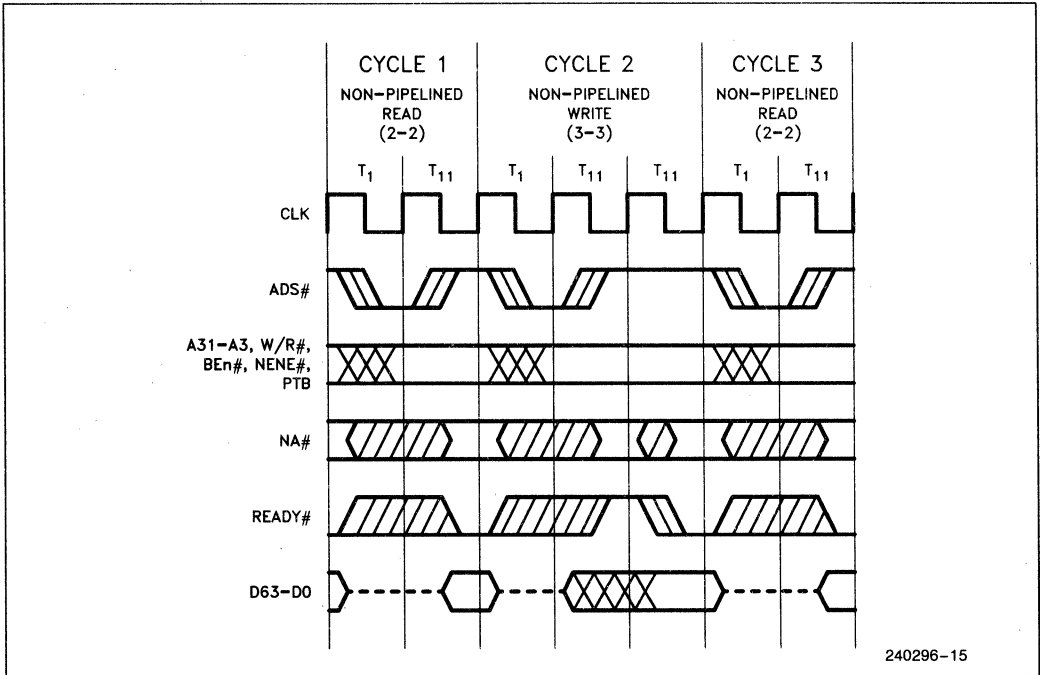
CYCLE 1
NON-PIPELINED
READ
(2-2)

CYCLE 2
NON-PIPELINED
WRITE
(3-3)

CYCLE 3
NON-PIPELINED
READ
(2-2)

$T_1$ $T_{11}$ $T_1$ $T_{11}$ $T_{11}$ $T_1$ $T_{11}$

CLK

ADS#

A31-A3, W/R#, BEn#, NENE#, PTB

NA#

READY#

D63-D0

240296-15